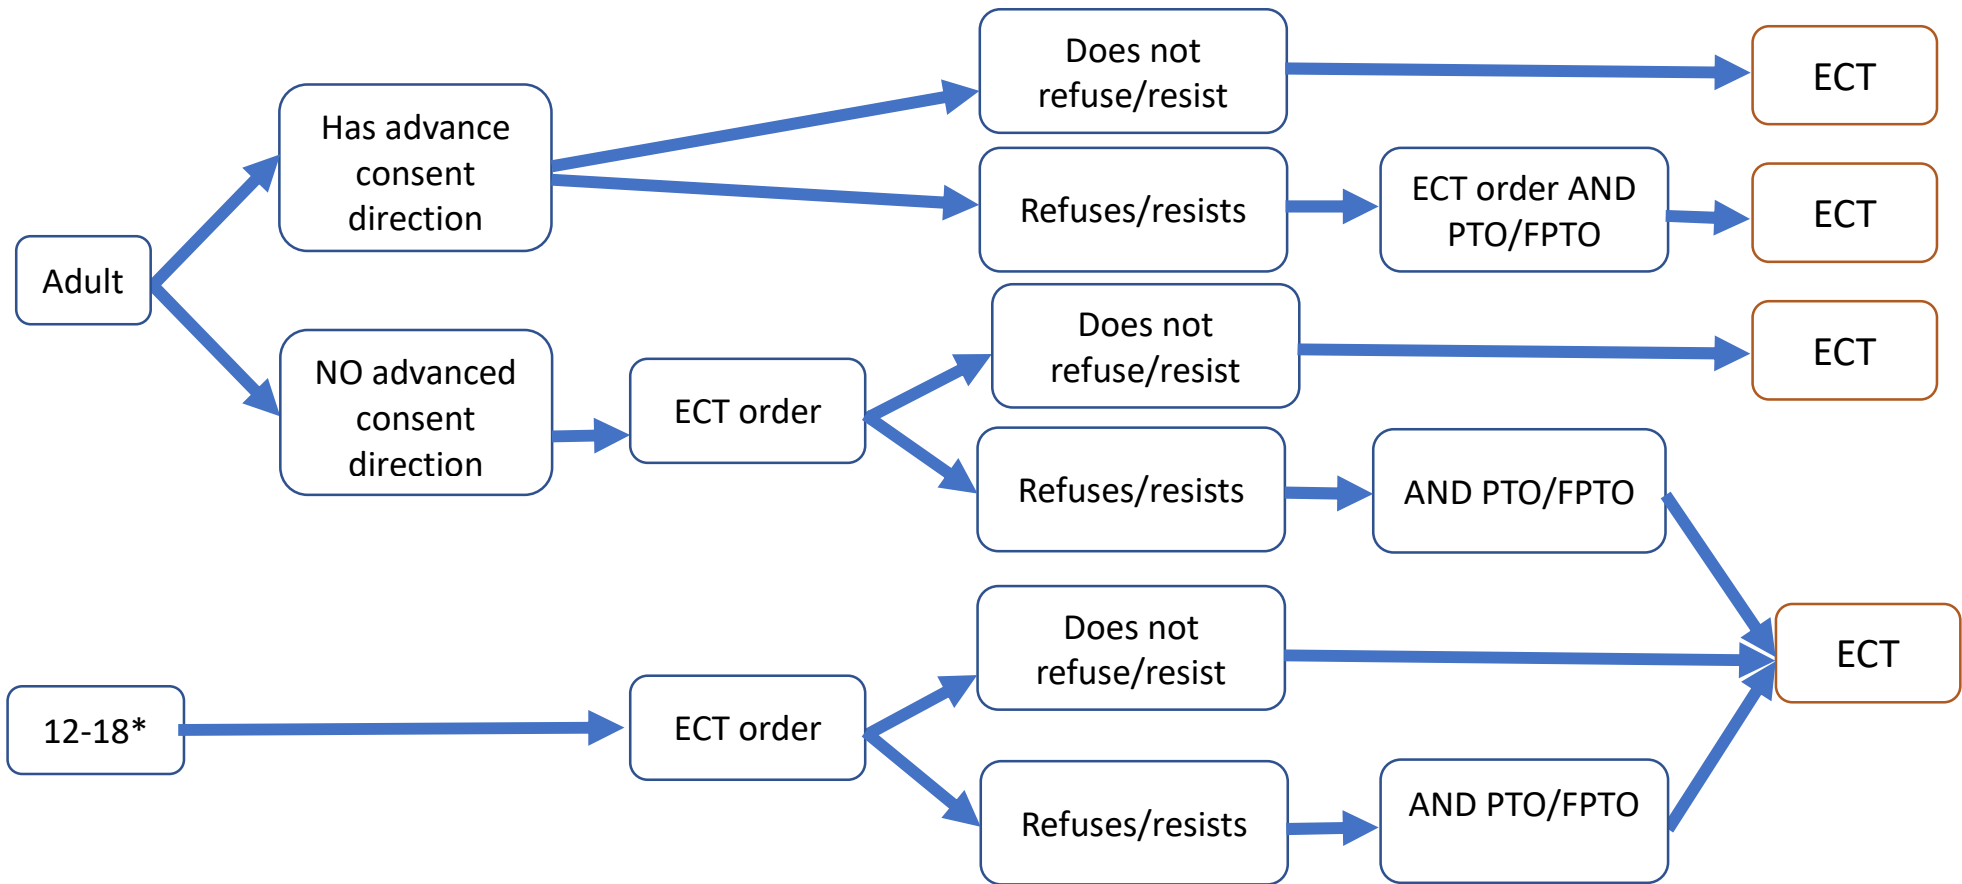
Adult

Has advance consent direction

Does not refuse/resist

ECT

Refuses/resists

ECT order AND PTO/FPTO

ECT

NO advanced consent direction

ECT order

Does not refuse/resist

ECT

Refuses/resists

AND PTO/FPTO

12-18*

ECT order

Does not refuse/resist

ECT

Refuses/resists

AND PTO/FPTO